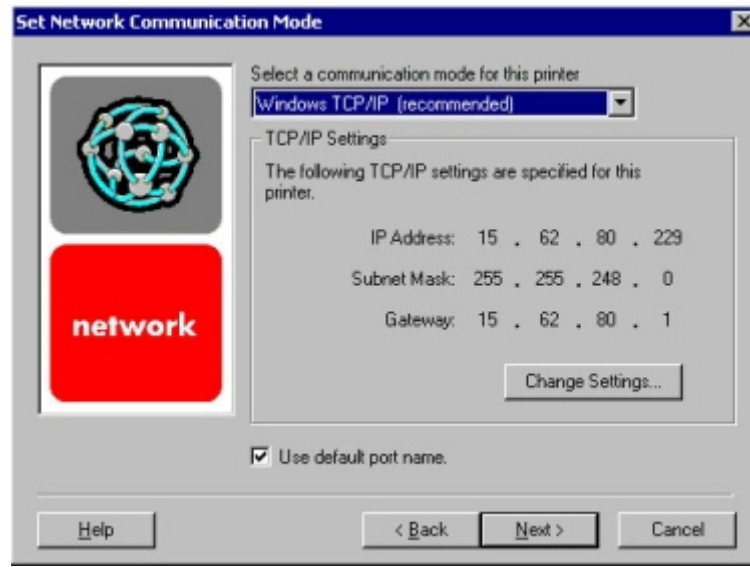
Set Network Communication Mode

network

Select a communication mode for this printer

Windows TCP/IP (recommended)

TCP/IP Settings

The following TCP/IP settings are specified for this printer.

IP Address: 15 . 62 . 80 . 229

Subnet Mask: 255 . 255 . 248 . 0

Gateway: 15 . 62 . 80 . 1

Change Settings...

Use default port name.

Help

< Back

Next >

Cancel